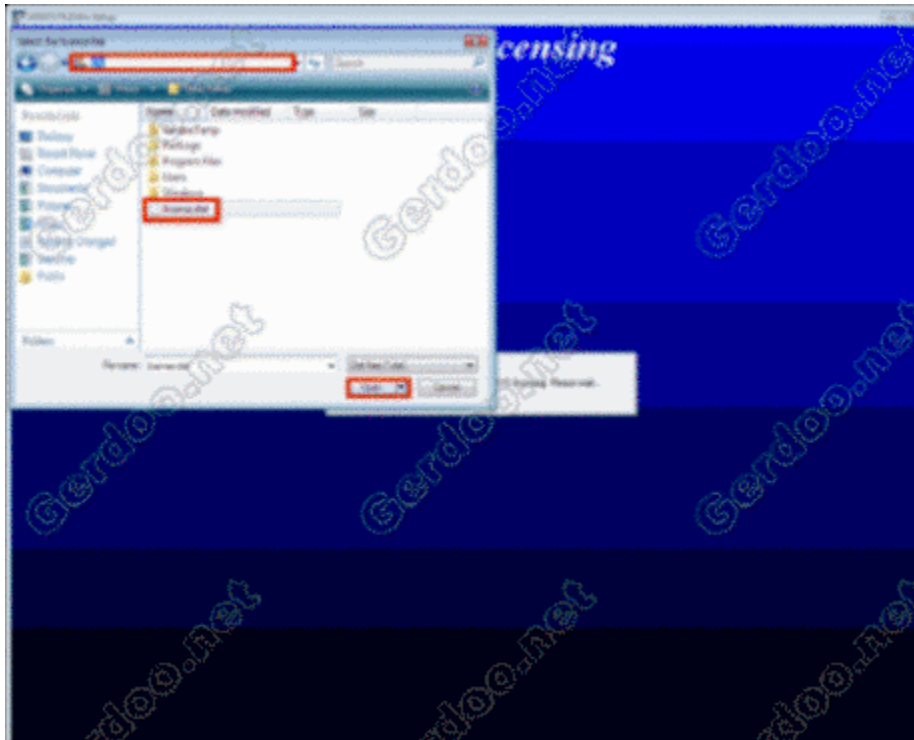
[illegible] Setup

Select the license file

censing

Search

Organize Views New Folder

Favorite Links
Desktop
Recent Places
Computer
Documents
Pictures
Music
Recently Changed
Searches
Public

Name Date modified Type Size
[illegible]Temp
PerfLogs
Program Files
Users
Windows
license.dat

Folders

File name: license.dat

Dat files (*.dat)

Open Cancel

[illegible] licensing. Please wait.

Gerdoo.net
Gerdoo.net
Gerdoo.net
Gerdoo.net
Gerdoo.net
Gerdoo.net
Gerdoo.net
Gerdoo.net
Gerdoo.net
Gerdoo.net
Gerdoo.net
Gerdoo.net